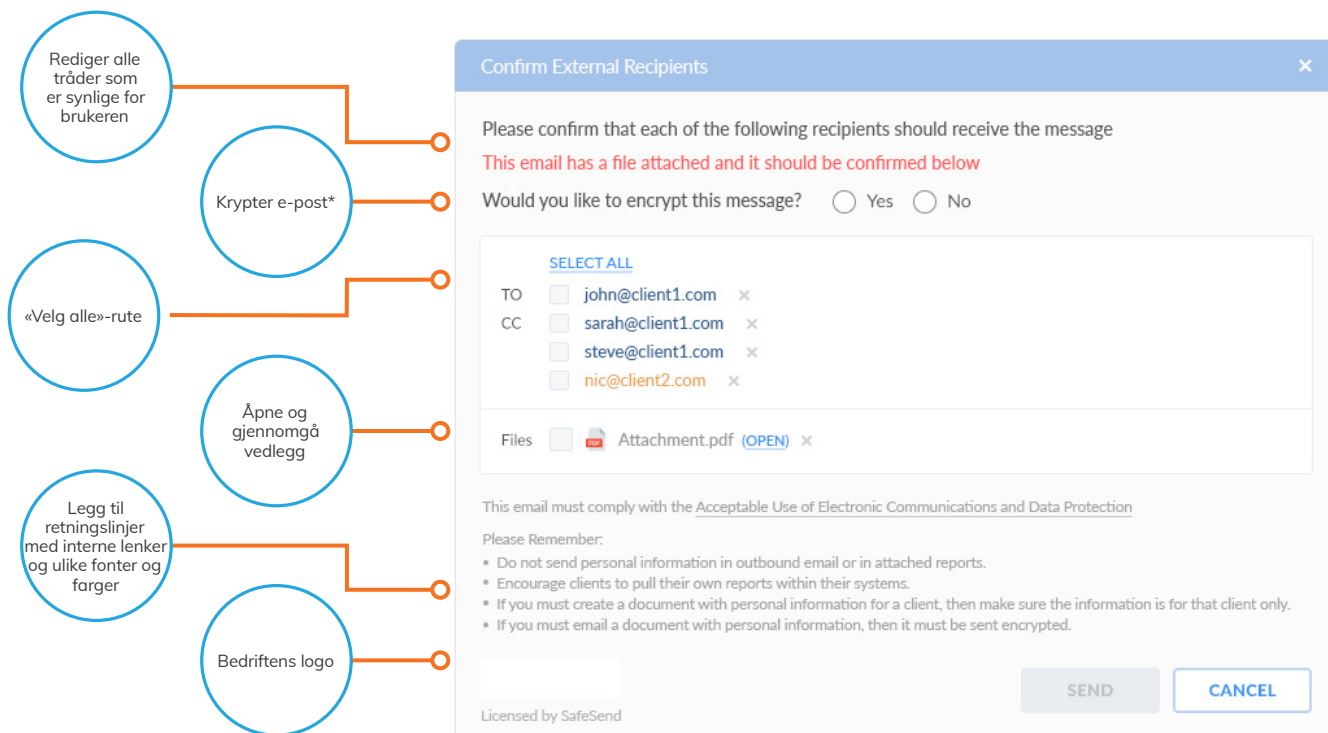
Rediger alle tråder som er synlige for brukeren

Krypter e-post*

«Velg alle»-rute

Åpne og gjennomgå vedlegg

Legg til retningslinjer med interne lenker og ulike fonter og farger

Bedriftens logo

Confirm External Recipients

×

Please confirm that each of the following recipients should receive the message

This email has a file attached and it should be confirmed below

Would you like to encrypt this message? Yes No

SELECT ALL

TO john@client1.com ×

CC sarah@client1.com ×

steve@client1.com ×

nic@client2.com ×

Files Attachment.pdf (OPEN) ×

This email must comply with the Acceptable Use of Electronic Communications and Data Protection

Please Remember:

- Do not send personal information in outbound email or in attached reports.
- Encourage clients to pull their own reports within their systems.
- If you must create a document with personal information for a client, then make sure the information is for that client only.
- If you must email a document with personal information, then it must be sent encrypted.

Licensed by SafeSend

SEND

CANCEL